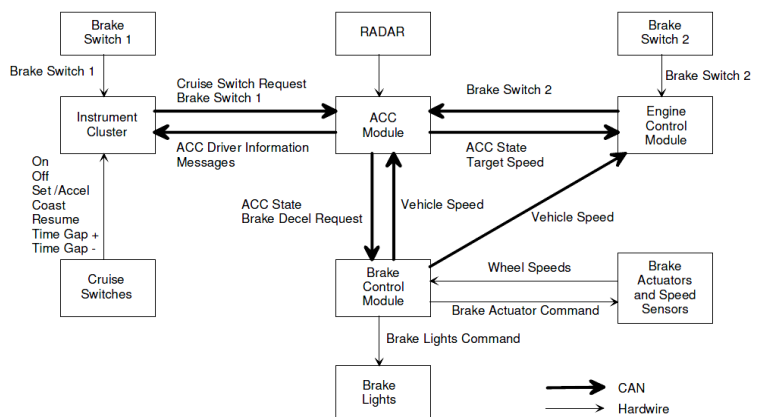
Brake Switch 1

RADAR

Brake Switch 2

Brake Switch 1

Brake Switch 2

Cruise Switch Request
Brake Switch 1

Brake Switch 2

Instrument Cluster

ACC Module

Engine Control Module

ACC Driver Information Messages

ACC State
Target Speed

On
Off
Set /Accel
Coast
Resume
Time Gap +
Time Gap -

ACC State
Brake Decel Request

Vehicle Speed

Vehicle Speed

Cruise Switches

Brake Control Module

Wheel Speeds

Brake Actuators and Speed Sensors

Brake Actuator Command

Brake Lights Command

Brake Lights

CAN

Hardwire